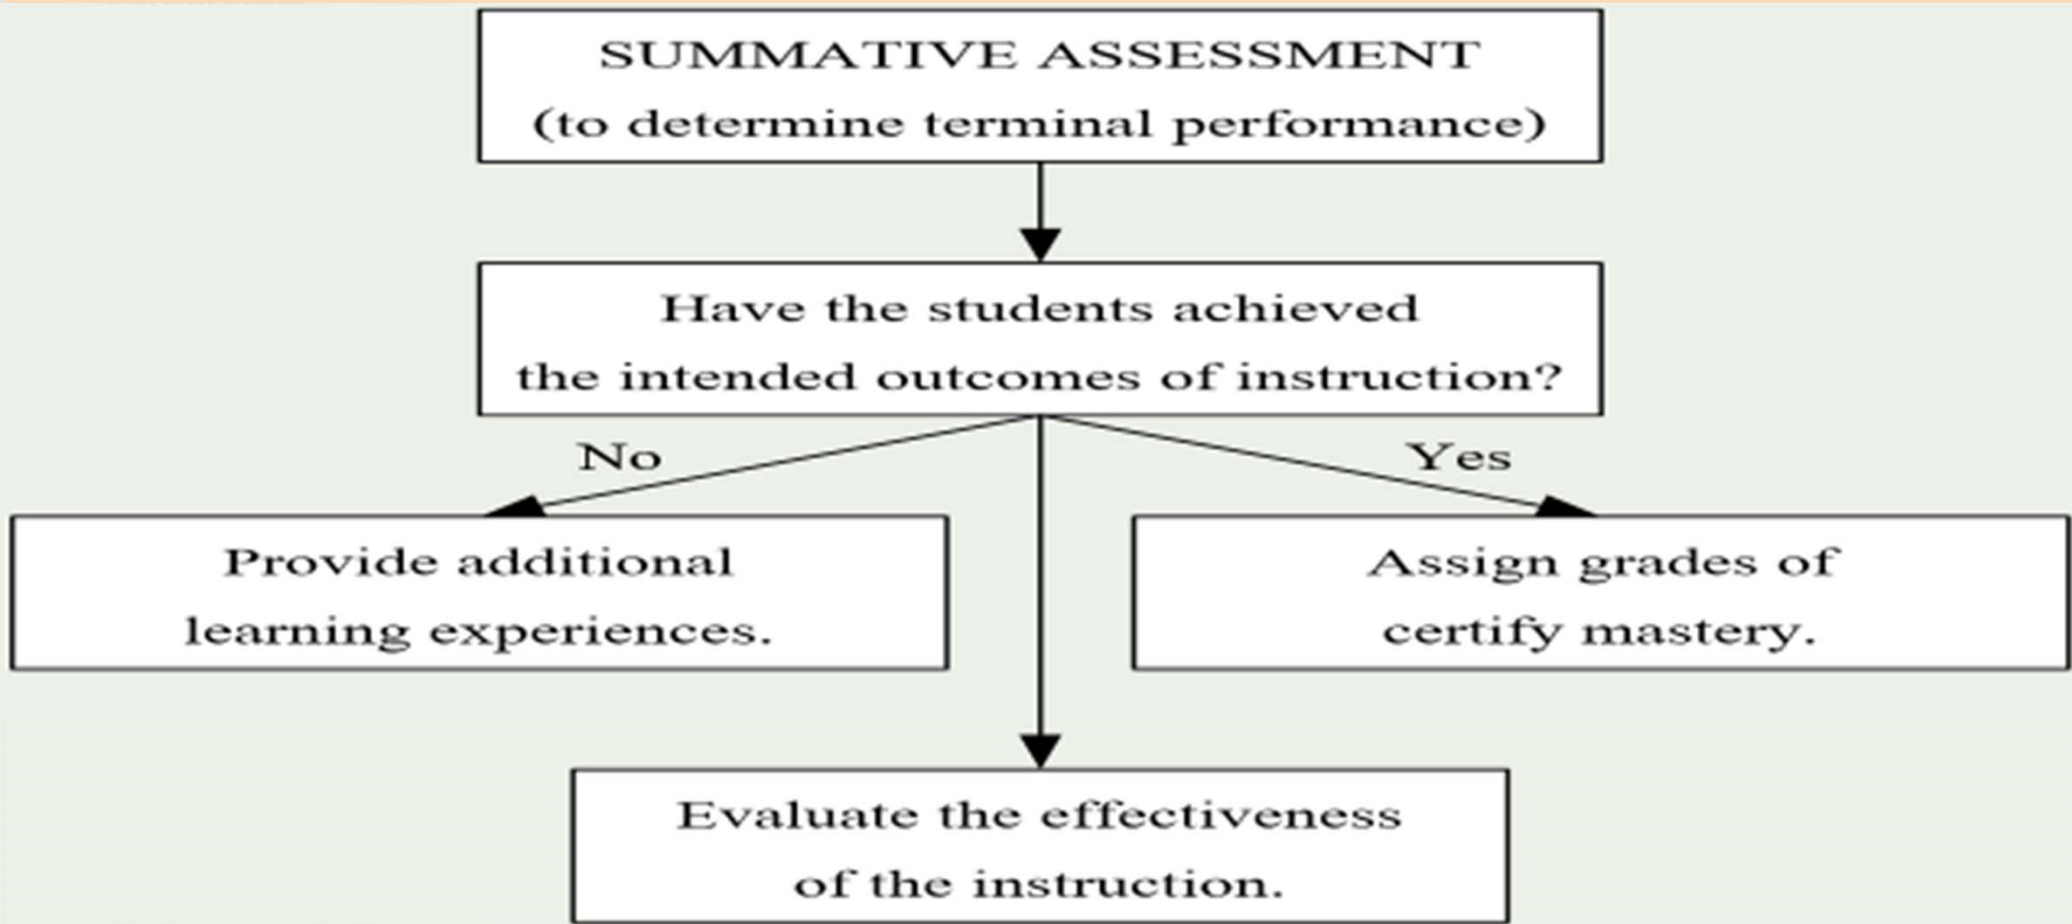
SUMMATIVE ASSESSMENT
(to determine terminal performance)

Have the students achieved the intended outcomes of instruction?

No

Yes

Provide additional learning experiences.

Assign grades of certify mastery.

Evaluate the effectiveness of the instruction.